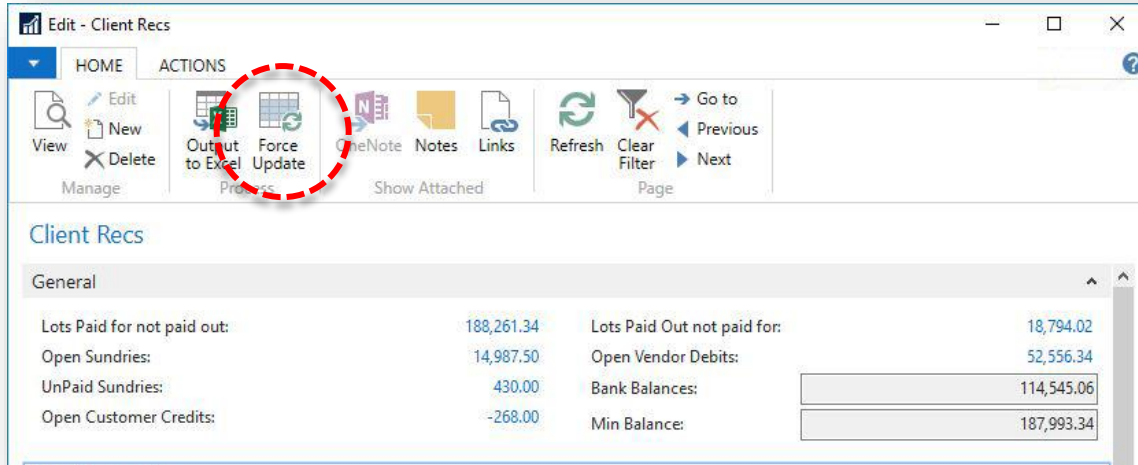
Edit - Client Recs

HOME ACTIONS

View
Edit
New
Delete
Manage

Output to Excel
Force Update
Process

OneNote
Notes
Links
Show Attached

Refresh
Clear Filter
Go to
Previous
Next
Page

Client Recs

General

Lots Paid for not paid out: 188,261.34
Open Sundries: 14,987.50
UnPaid Sundries: 430.00
Open Customer Credits: -268.00

Lots Paid Out not paid for: 18,794.02
Open Vendor Debits: 52,556.34
Bank Balances: 114,545.06
Min Balance: 187,993.34